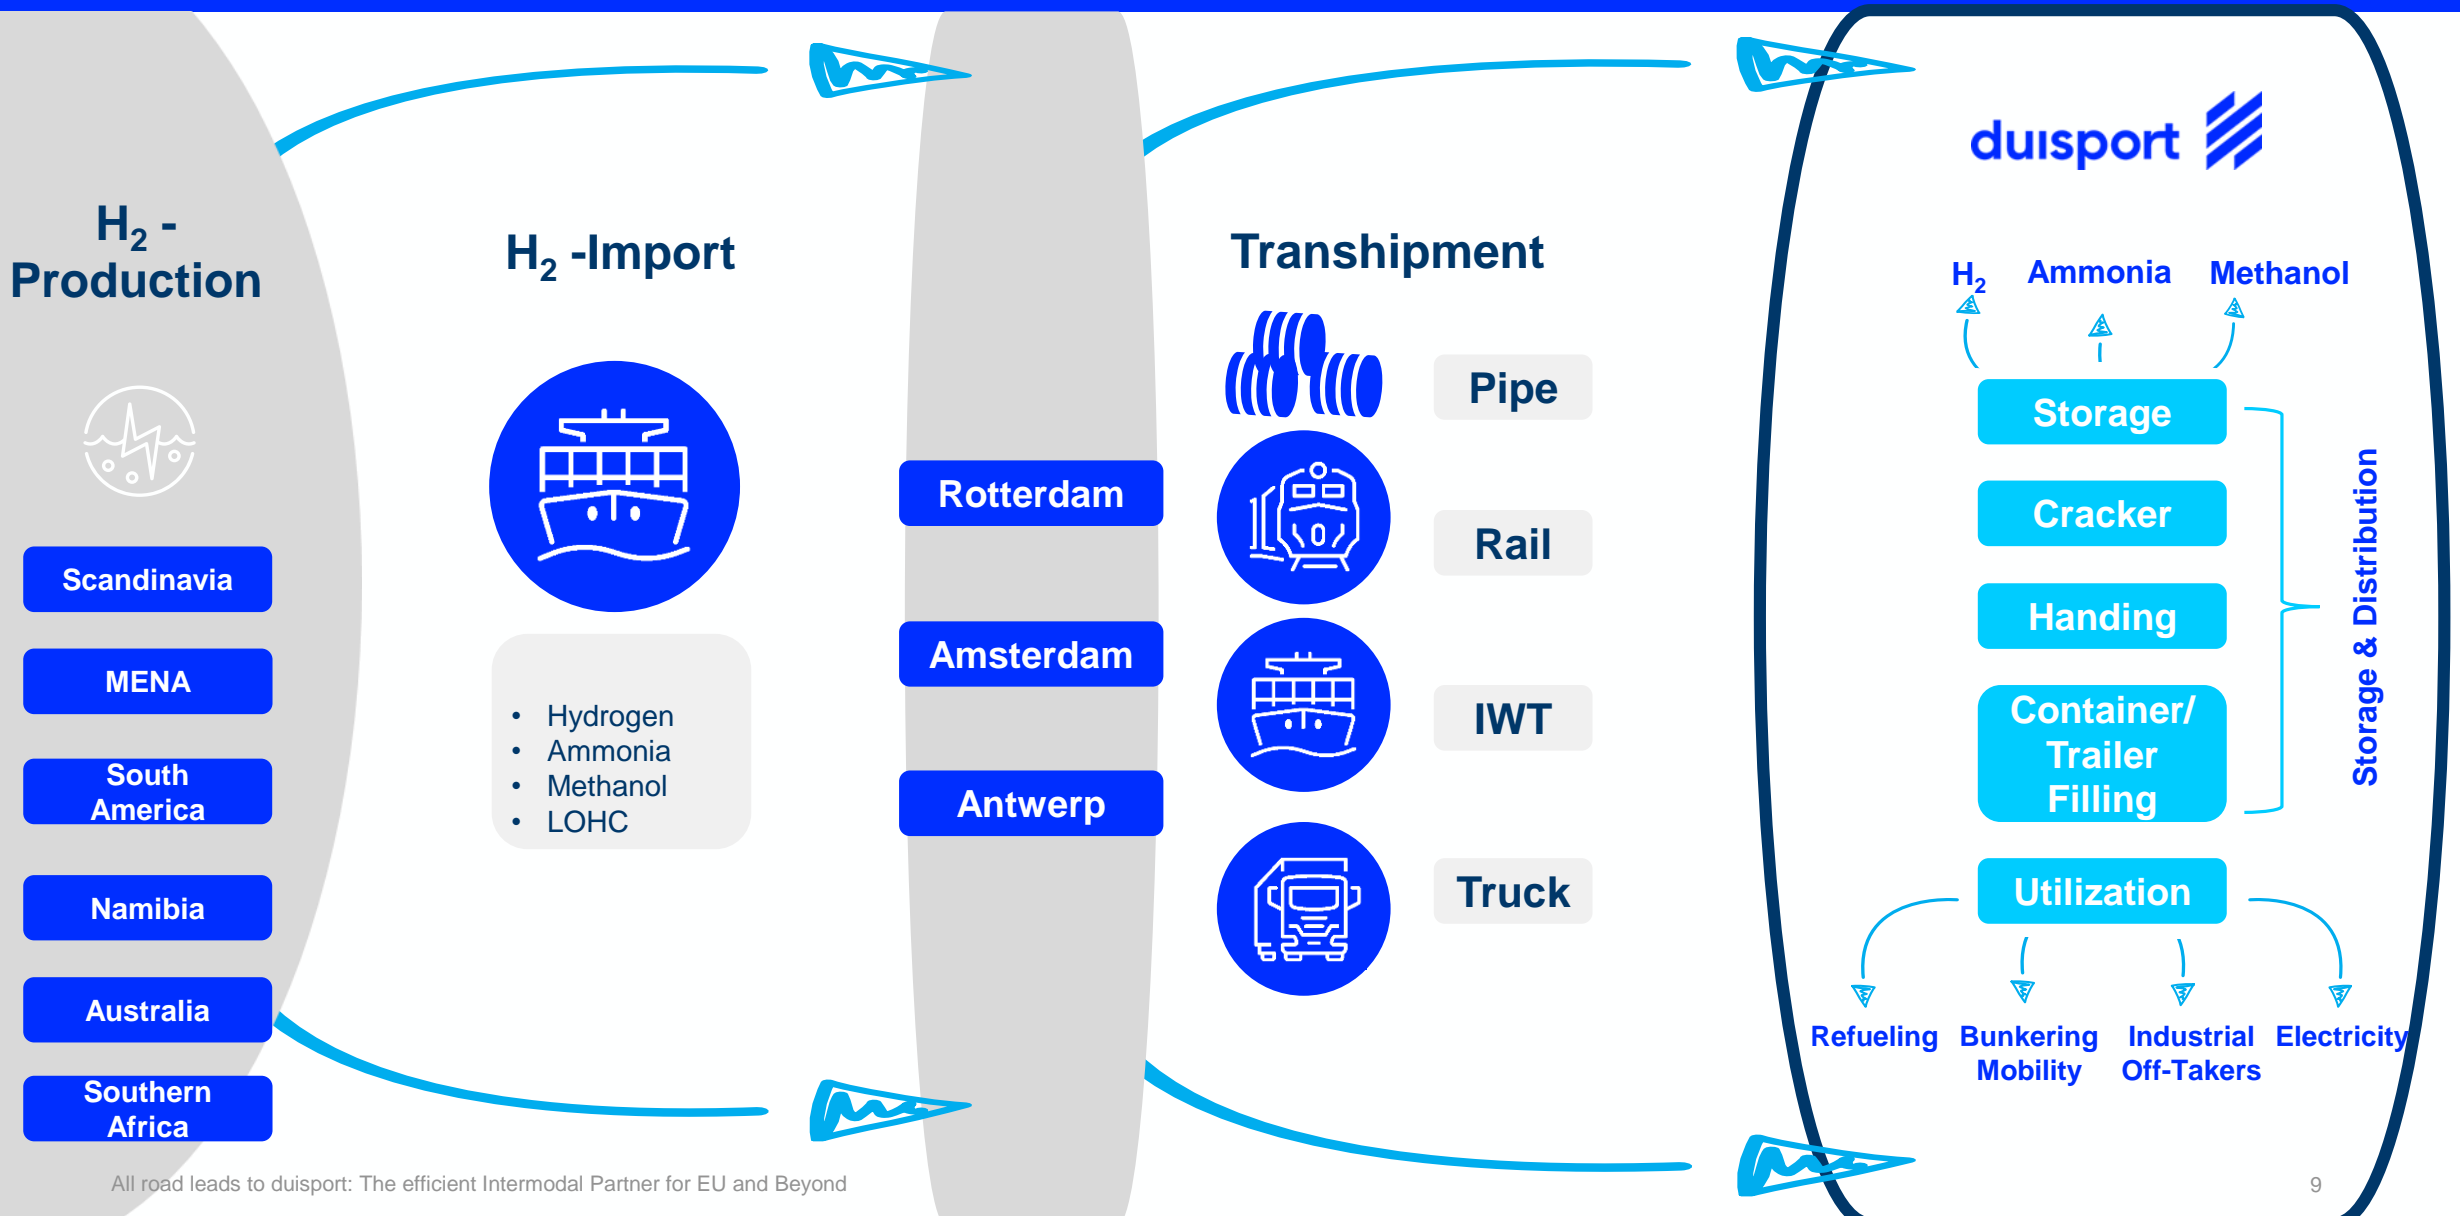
$H_2$ - Production

Scandinavia

MENA

South America

Namibia

Australia

Southern Africa

$H_2$ -Import

- Hydrogen
- Ammonia
- Methanol
- LOHC

Rotterdam

Amsterdam

Antwerp

Transhipment

Pipe

Rail

IWT

Truck

duisport

$H_2$ Ammonia Methanol

Storage

Cracker

Handing

Container/ Trailer Filling

Storage & Distribution

Utilization

Refueling Bunkering Mobility Industrial Off-Takers Electricity

All road leads to duisport: The efficient Intermodal Partner for EU and Beyond

9